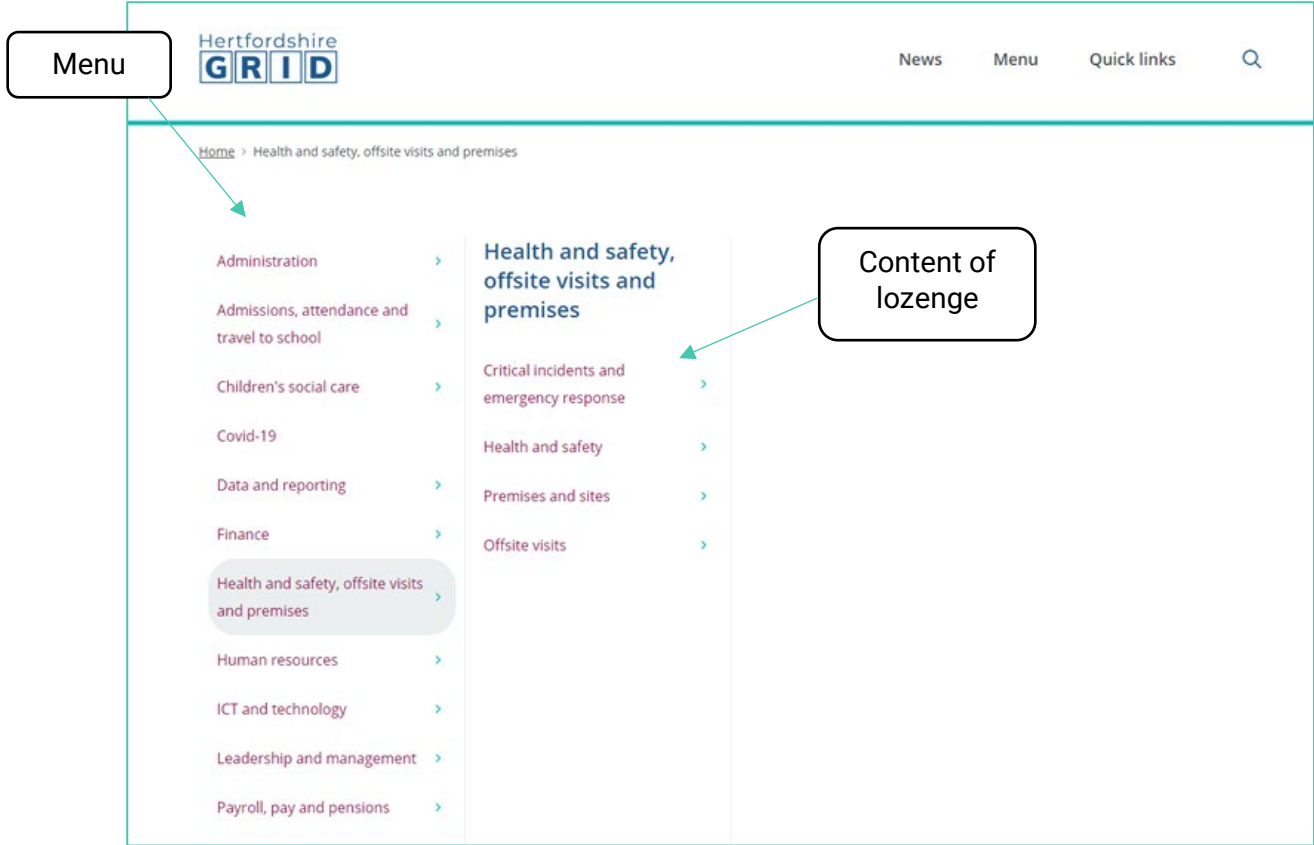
Menu

Hertfordshire GRID

News Menu Quick links

Home > Health and safety, offsite visits and premises

Administration
Admissions, attendance and travel to school
Children's social care
Covid-19
Data and reporting
Finance
Health and safety, offsite visits and premises
Human resources
ICT and technology
Leadership and management
Payroll, pay and pensions

Health and safety, offsite visits and premises

Critical incidents and emergency response
Health and safety
Premises and sites
Offsite visits

Content of lozenge